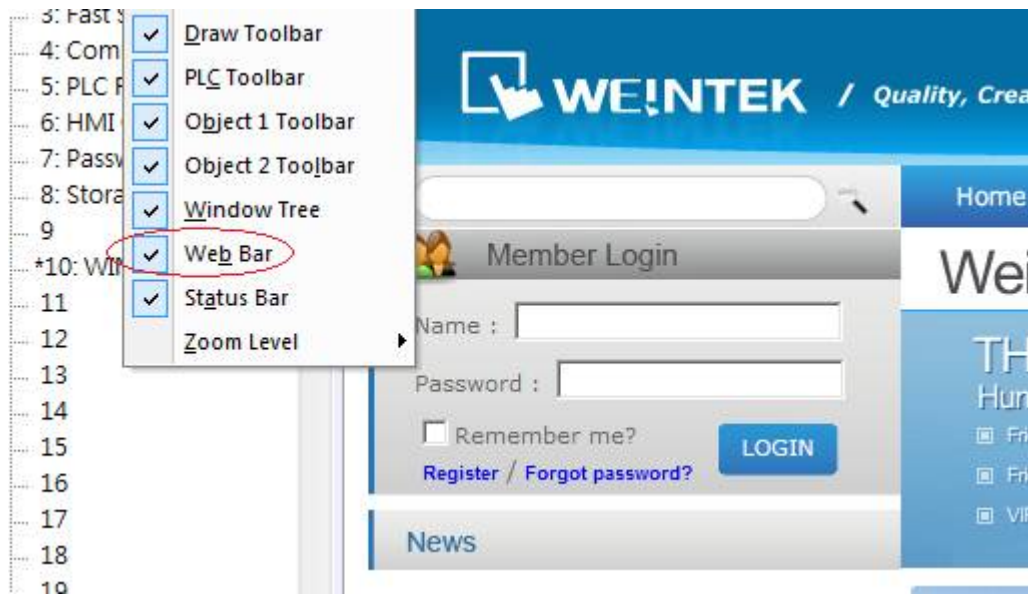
3: Fast S
4: Com
5: PLC F
6: HMI
7: Passw
8: Stora
9
*10: WI
11
12
13
14
15
16
17
18
19

Draw Toolbar
PLC Toolbar
Object 1 Toolbar
Object 2 Toolbar
Window Tree
Web Bar
Status Bar
Zoom Level

WEINTEK / Quality, Crea

Home

Member Login

Name :
Password :
Remember me?
LOGIN
Register / Forgot password?

News

Wei

TH
Hur
Fri
Fri
VI